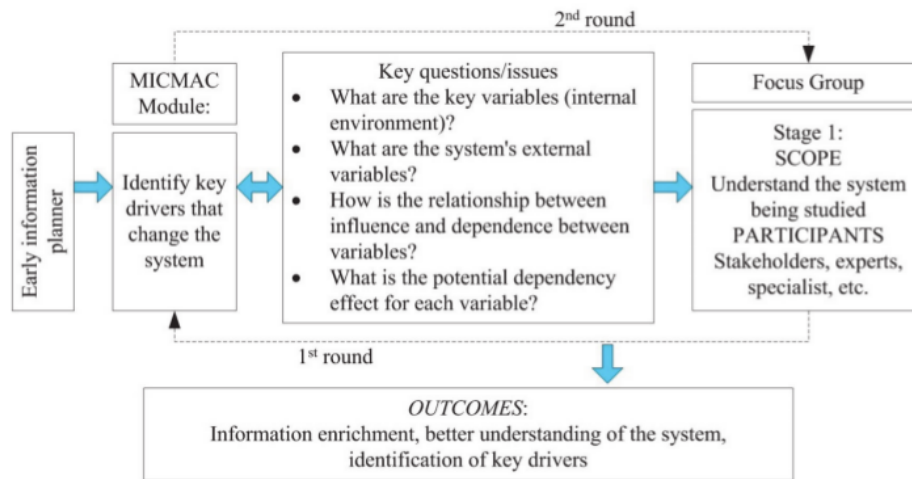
2nd round

Early information planner

MICMAC Module:

Identify key drivers that change the system

Key questions/issues
- What are the key variables (internal environment)?
- What are the system's external variables?
- How is the relationship between influence and dependence between variables?
- What is the potential dependency effect for each variable?

Focus Group

Stage 1:
SCOPE
Understand the system being studied
PARTICIPANTS
Stakeholders, experts, specialist, etc.

1st round

*OUTCOMES*:
Information enrichment, better understanding of the system, identification of key drivers